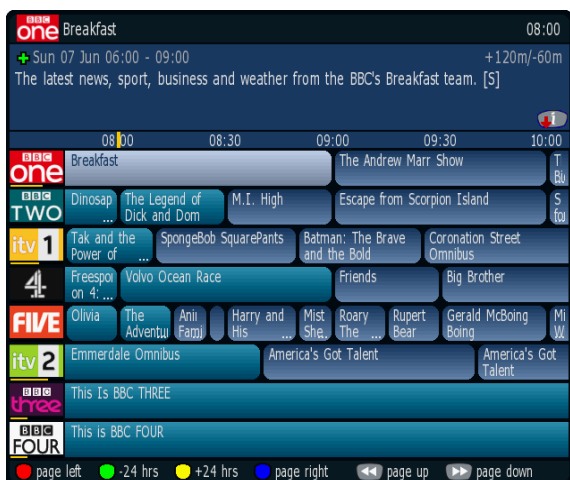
BBC one Breakfast 08:00

+ Sun 07 Jun 06:00 - 09:00 +120m/-60m

The latest news, sport, business and weather from the BBC's Breakfast team. [S]

i

| | 08:00 | 08:30 | 09:00 | 09:30 | 10:00 |
|---|---|---|---|---|---|
| BBC one | Breakfast | | The Andrew Marr Show | | T Bu |
| BBC TWO | Dinosap ... | The Legend of Dick and Dom | M.I. High | Escape from Scorpion Island | S fo |
| itv 1 | Tak and the Power of ... | SpongeBob SquarePants | Batman: The Brave and the Bold | Coronation Street Omnibus | |
| 4 | Freespo on 4: ... | Volvo Ocean Race | Friends | Big Brother | |
| FIVE | Olivia | The Adventu | Ani Fami | Harry and His ... | Mist She | Roary The ... | Rupert Bear | Gerald McBoing Boing | Mi W |
| itv 2 | Emmerdale Omnibus | | America's Got Talent | | America's Got Talent |
| BBC three | This Is BBC THREE | | | | |
| BBC FOUR | This is BBC FOUR | | | | |

page left -24 hrs +24 hrs page right page up page down